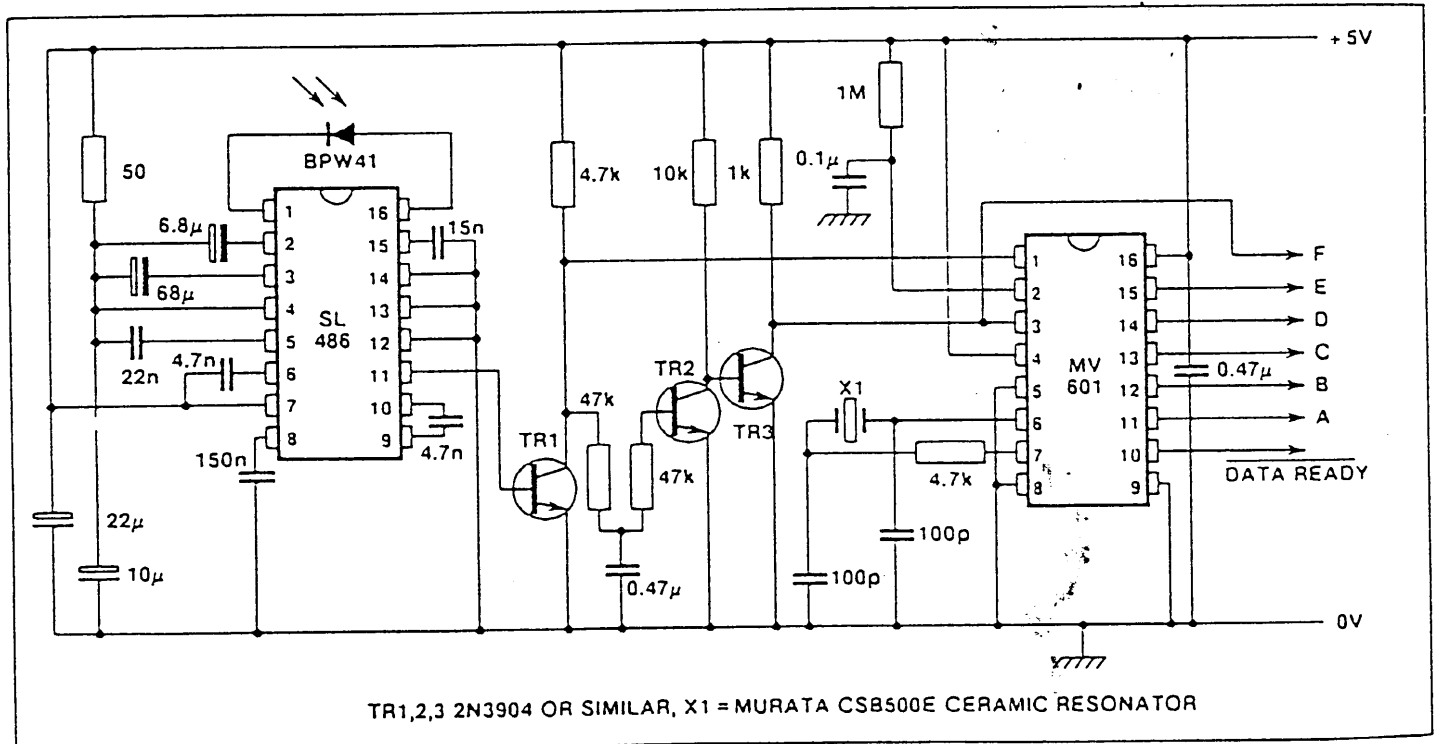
+5V

BPW41

50

1
2
3
4
5
6
7
8

16
15
14
13
12
11
10
9

SL
486

6.8$\mu$

68$\mu$

22n

4.7n

15n

4.7n

150n

22$\mu$

10$\mu$

4.7k

10k

1k

1M

0.1$\mu$

47k

47k

TR1

TR2

TR3

0.47$\mu$

X1

4.7k

100p

100p

1
2
3
4
5
6
7
8

16
15
14
13
12
11
10
9

MV
601

0.47$\mu$

F
E
D
C
B
A

$\overline{\text{DATA READY}}$

0V

TR1,2,3 2N3904 OR SIMILAR, X1 = MURATA CSB500E CERAMIC RESONATOR